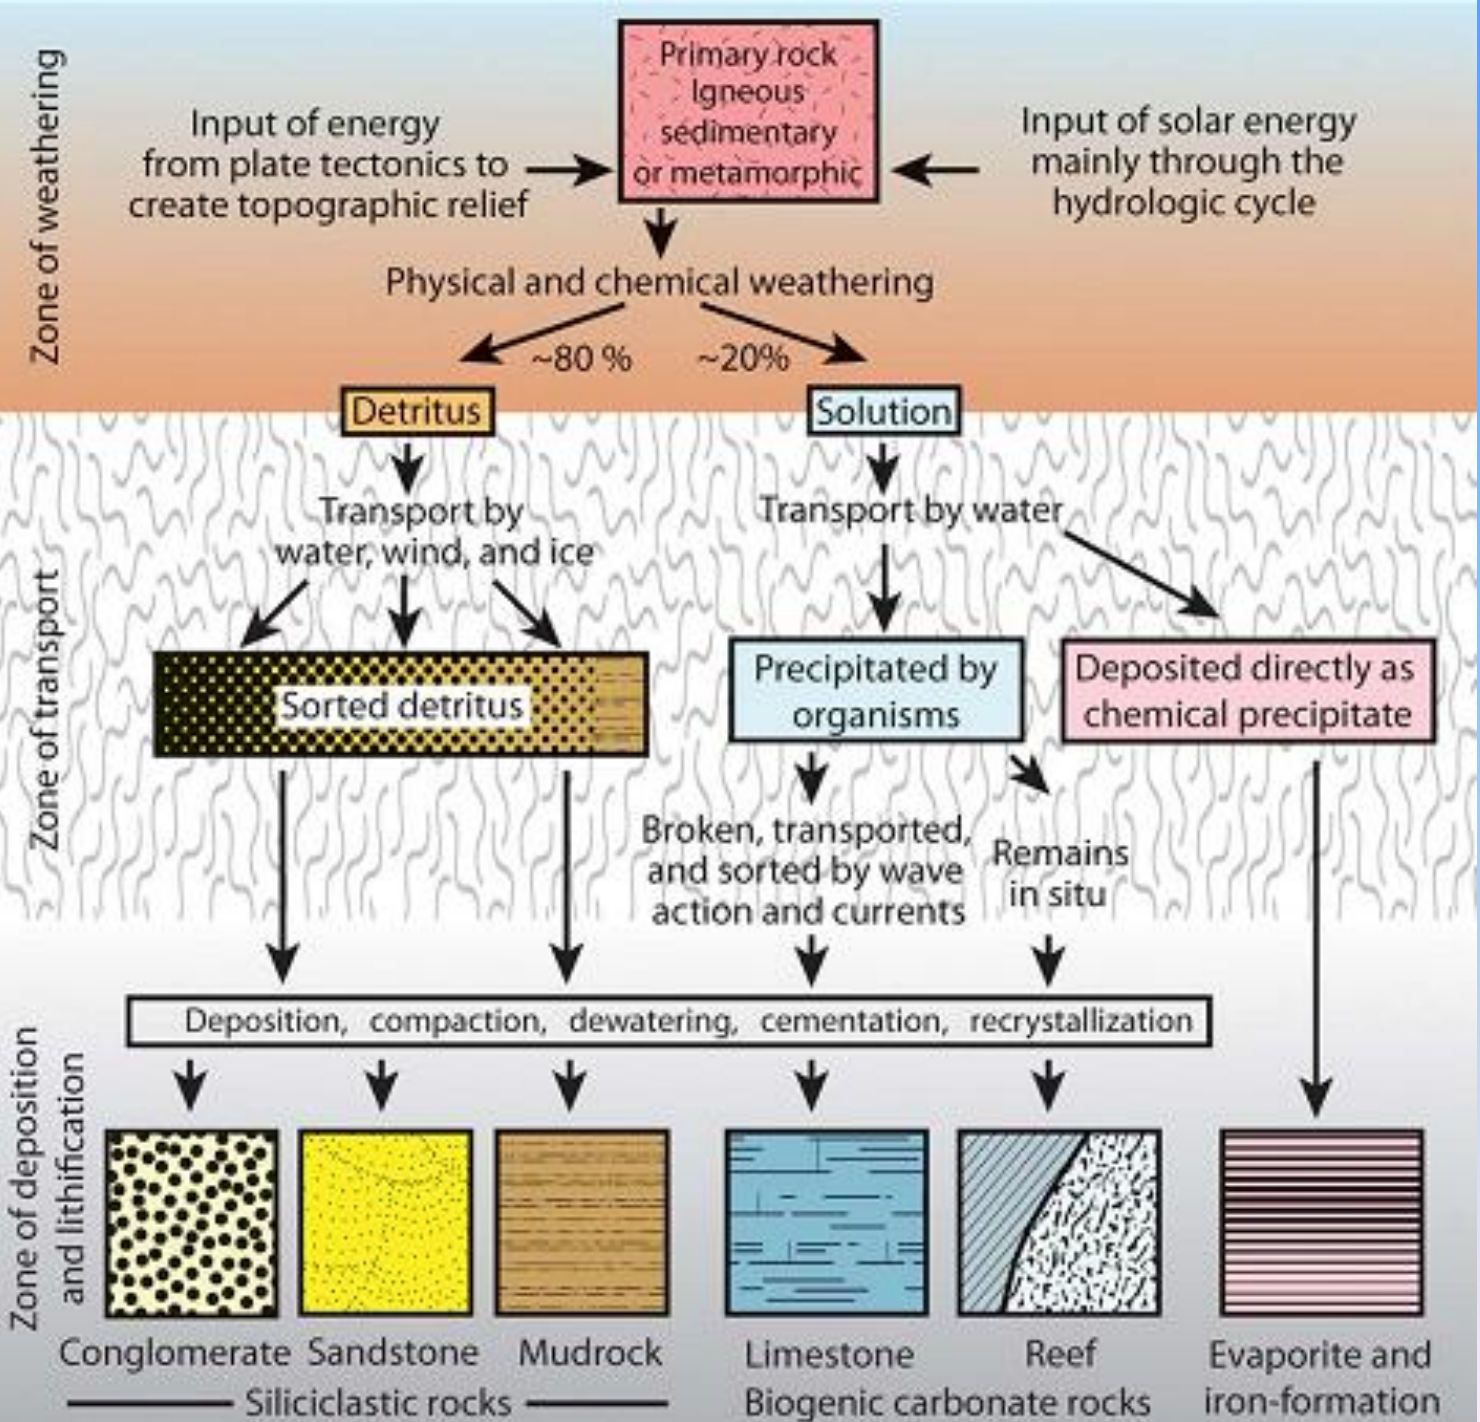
Zone of weathering

Primary rock Igneous sedimentary or metamorphic

Input of energy from plate tectonics to create topographic relief

Input of solar energy mainly through the hydrologic cycle

Physical and chemical weathering

~80 %

~20%

Detritus

Solution

Zone of transport

Transport by water, wind, and ice

Transport by water

Sorted detritus

Precipitated by organisms

Deposited directly as chemical precipitate

Broken, transported, and sorted by wave action and currents

Remains in situ

Zone of deposition and lithification

Deposition, compaction, dewatering, cementation, recrystallization

Conglomerate

Sandstone

Mudrock

Limestone

Reef

Evaporite and iron-formation

Siliciclastic rocks

Biogenic carbonate rocks